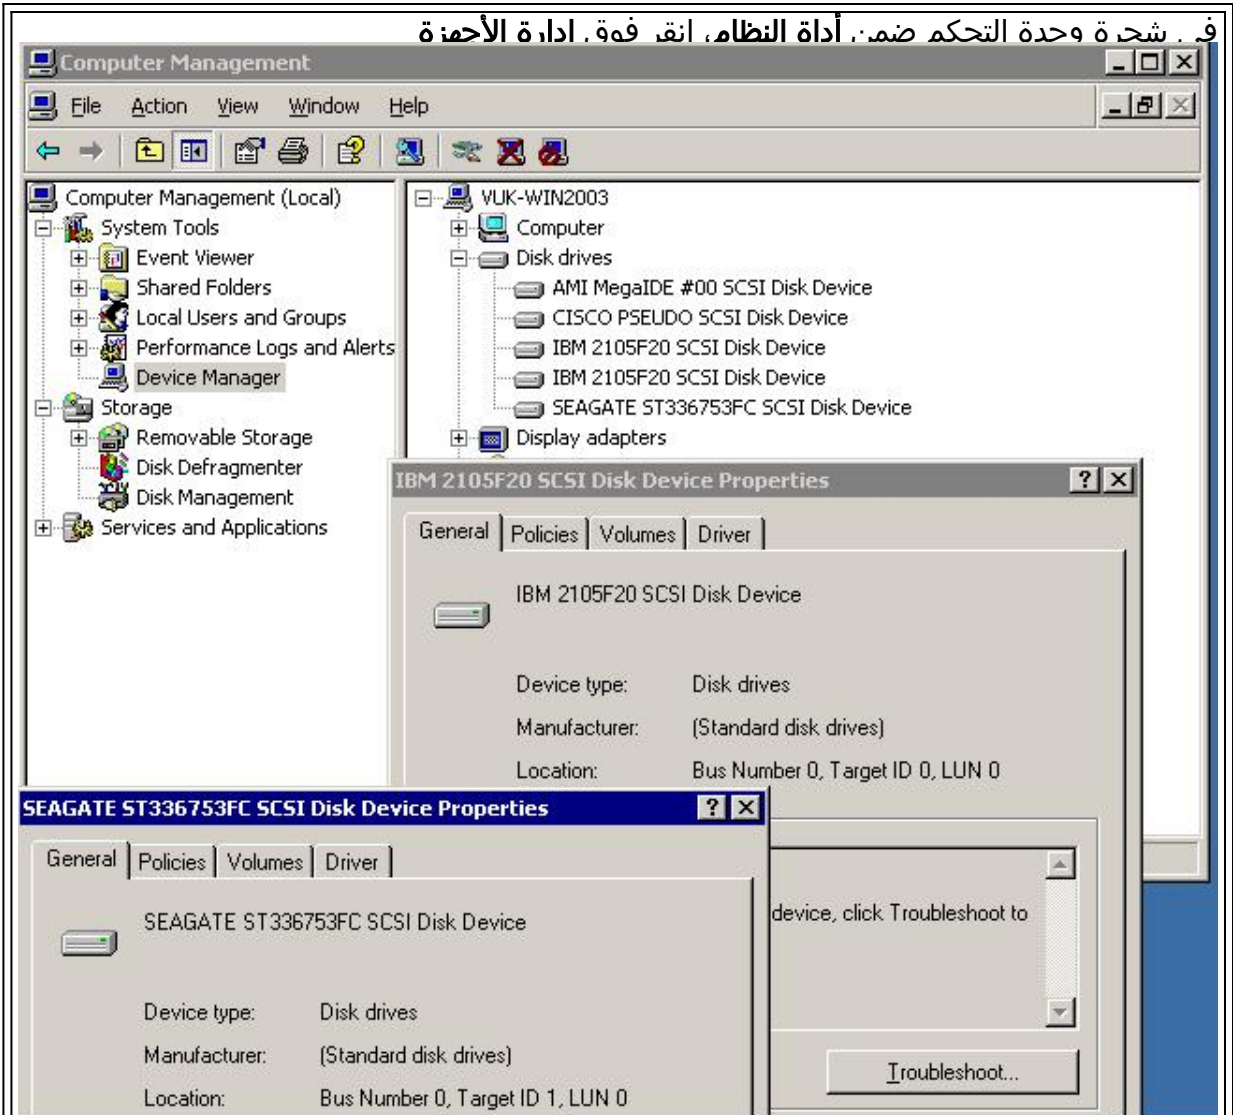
في شجرة وحدة التحكم ضمن **أداة النظام** انقر فوق **إدارة الأجهزة**

Computer Management

File Action View Window Help

Computer Management (Local)
System Tools
Event Viewer
Shared Folders
Local Users and Groups
Performance Logs and Alerts
Device Manager
Storage
Removable Storage
Disk Defragmenter
Disk Management
Services and Applications

VUK-WIN2003
Computer
Disk drives
AMI MegaIDE #00 SCSI Disk Device
CISCO PSEUDO SCSI Disk Device
IBM 2105F20 SCSI Disk Device
IBM 2105F20 SCSI Disk Device
SEAGATE ST336753FC SCSI Disk Device
Display adapters

IBM 2105F20 SCSI Disk Device Properties

General | Policies | Volumes | Driver

IBM 2105F20 SCSI Disk Device

Device type: Disk drives
Manufacturer: (Standard disk drives)
Location: Bus Number 0, Target ID 0, LUN 0

device, click Troubleshoot to

Troubleshoot...

SEAGATE ST336753FC SCSI Disk Device Properties

General | Policies | Volumes | Driver

SEAGATE ST336753FC SCSI Disk Device

Device type: Disk drives
Manufacturer: (Standard disk drives)
Location: Bus Number 0, Target ID 1, LUN 0